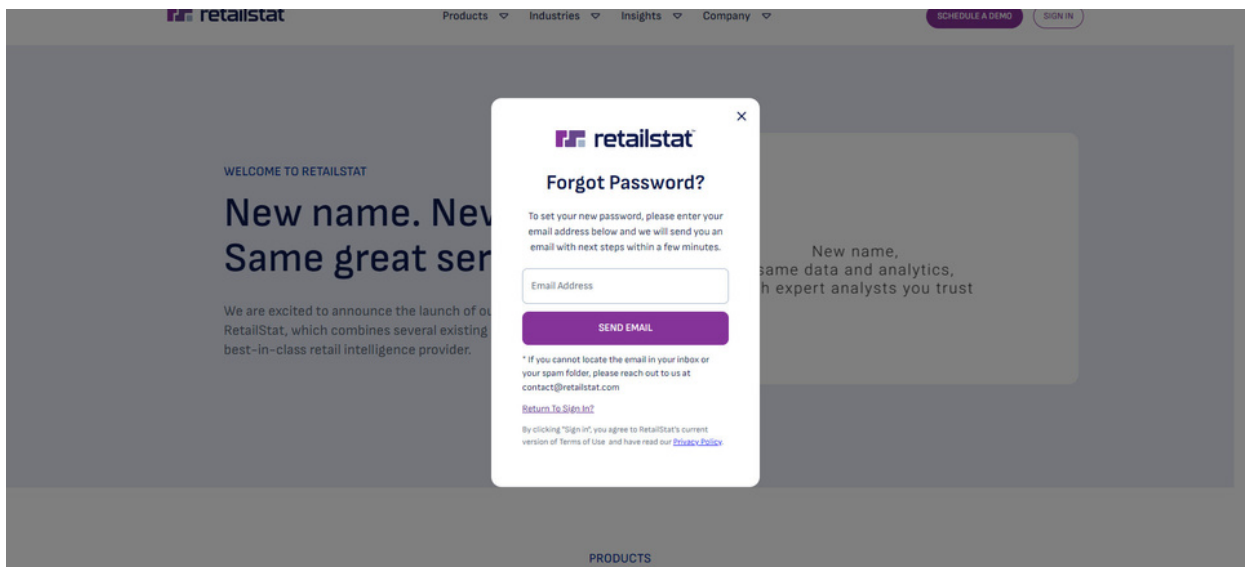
retailstat

Products Industries Insights Company

SCHEDULE A DEMO SIGN IN

WELCOME TO RETAILSTAT

New name. Nev
Same great ser

We are excited to announce the launch of ou
RetailStat, which combines several existing
best-in-class retail intelligence provider.

New name,
same data and analytics,
h expert analysts you trust

×

retailstat

Forgot Password?

To set your new password, please enter your email address below and we will send you an email with next steps within a few minutes.

Email Address

SEND EMAIL

* If you cannot locate the email in your inbox or your spam folder, please reach out to us at contact@retailstat.com

Return To Sign In?

By clicking "Sign in", you agree to RetailStat's current version of Terms of Use and have read our Privacy Policy.

PRODUCTS